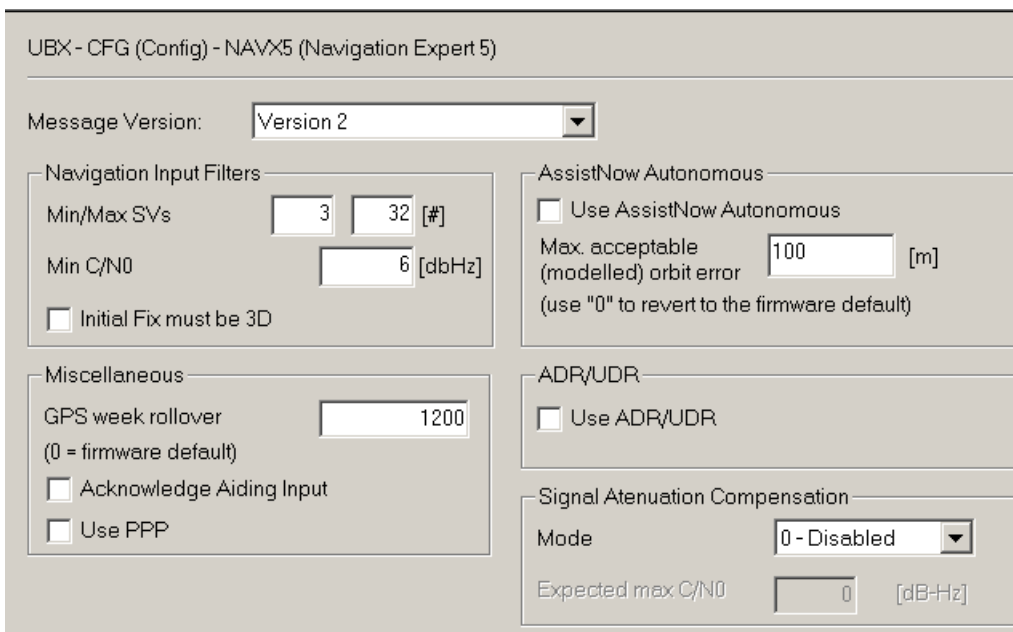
UBX - CFG (Config) - NAVX5 (Navigation Expert 5)

Message Version: Version 2

Navigation Input Filters

Min/Max SVs 3 32 [#]

Min C/N0 6 [dbHz]

Initial Fix must be 3D

Miscellaneous

GPS week rollover 1200

(0 = firmware default)

Acknowledge Aiding Input

Use PPP

AssistNow Autonomous

Use AssistNow Autonomous

Max. acceptable (modelled) orbit error 100 [m]

(use "0" to revert to the firmware default)

ADR/UDR

Use ADR/UDR

Signal Atenuation Compensation

Mode 0 - Disabled

Expected max C/N0 0 [dB-Hz]